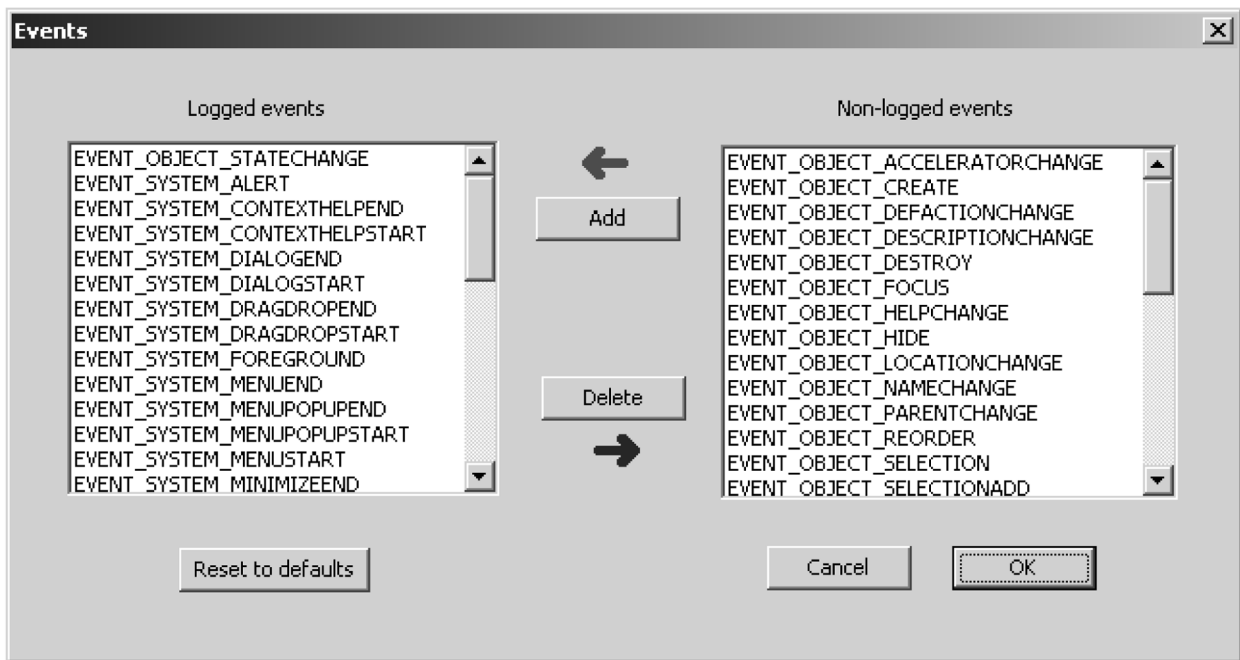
Events

Logged events

EVENT_OBJECT_STATECHANGE
EVENT_SYSTEM_ALERT
EVENT_SYSTEM_CONTEXTHELPEND
EVENT_SYSTEM_CONTEXTHELPSTART
EVENT_SYSTEM_DIALOGEND
EVENT_SYSTEM_DIALOGSTART
EVENT_SYSTEM_DRAGDROPEND
EVENT_SYSTEM_DRAGDROPSTART
EVENT_SYSTEM_FOREGROUND
EVENT_SYSTEM_MENUEND
EVENT_SYSTEM_MENUPOPUPEND
EVENT_SYSTEM_MENUPOPUPSTART
EVENT_SYSTEM_MENUSTART
EVENT_SYSTEM_MINIMIZEEND

Add

Delete

Non-logged events

EVENT_OBJECT_ACCELERATORCHANGE
EVENT_OBJECT_CREATE
EVENT_OBJECT_DEFACTIONCHANGE
EVENT_OBJECT_DESCRIPTIONCHANGE
EVENT_OBJECT_DESTROY
EVENT_OBJECT_FOCUS
EVENT_OBJECT_HELPCHANGE
EVENT_OBJECT_HIDE
EVENT_OBJECT_LOCATIONCHANGE
EVENT_OBJECT_NAMECHANGE
EVENT_OBJECT_PARENTCHANGE
EVENT_OBJECT_REORDER
EVENT_OBJECT_SELECTION
EVENT_OBJECT_SELECTIONADD

Reset to defaults

Cancel

OK